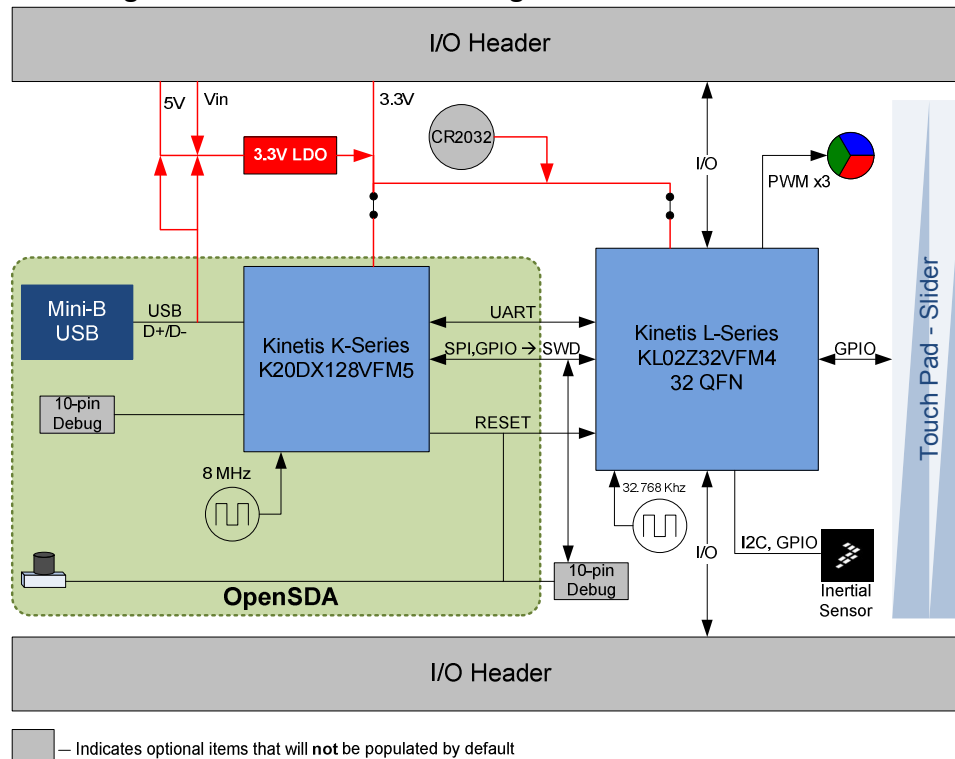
I/O Header

5V

Vin

3.3V

3.3V LDO

CR2032

I/O

PWM x3

Touch Pad - Slider

Mini-B USB

USB D+/D-

Kinetis K-Series K20DX128VFM5

UART

SPI,GPIO → SWD

Kinetis L-Series KL02Z32VFM4 32 QFN

GPIO

10-pin Debug

RESET

8 MHz

32.768 Khz

I/O

I2C, GPIO

Inertial Sensor

10-pin Debug

OpenSDA

I/O Header

— Indicates optional items that will **not** be populated by default